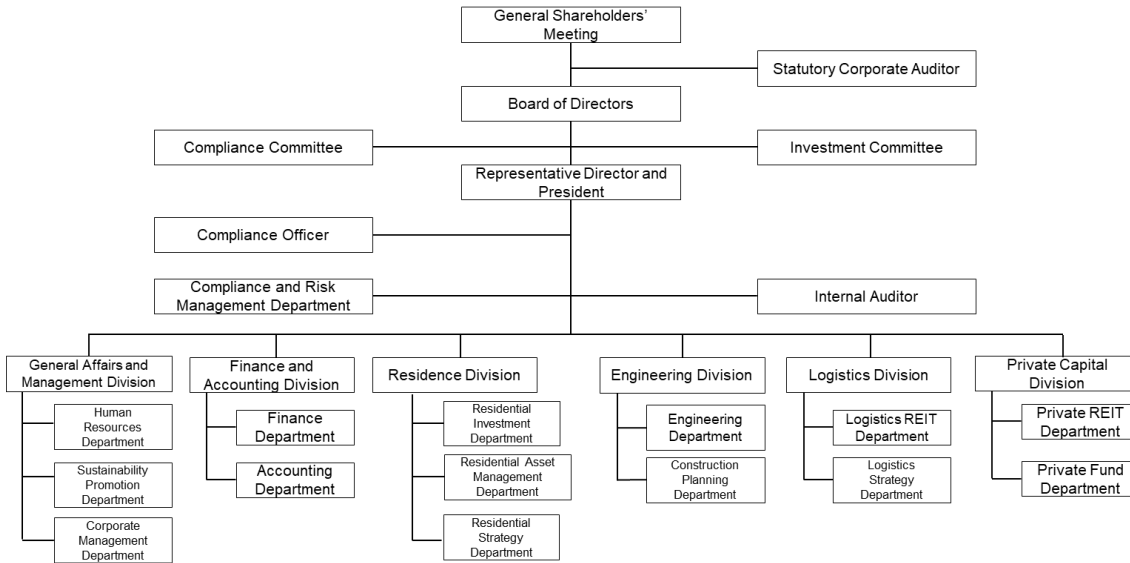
General Shareholders' Meeting

Statutory Corporate Auditor

Board of Directors

Compliance Committee

Investment Committee

Representative Director and President

Compliance Officer

Compliance and Risk Management Department

Internal Auditor

General Affairs and Management Division

Human Resources Department

Sustainability Promotion Department

Corporate Management Department

Finance and Accounting Division

Finance Department

Accounting Department

Residence Division

Residential Investment Department

Residential Asset Management Department

Residential Strategy Department

Engineering Division

Engineering Department

Construction Planning Department

Logistics Division

Logistics REIT Department

Logistics Strategy Department

Private Capital Division

Private REIT Department

Private Fund Department